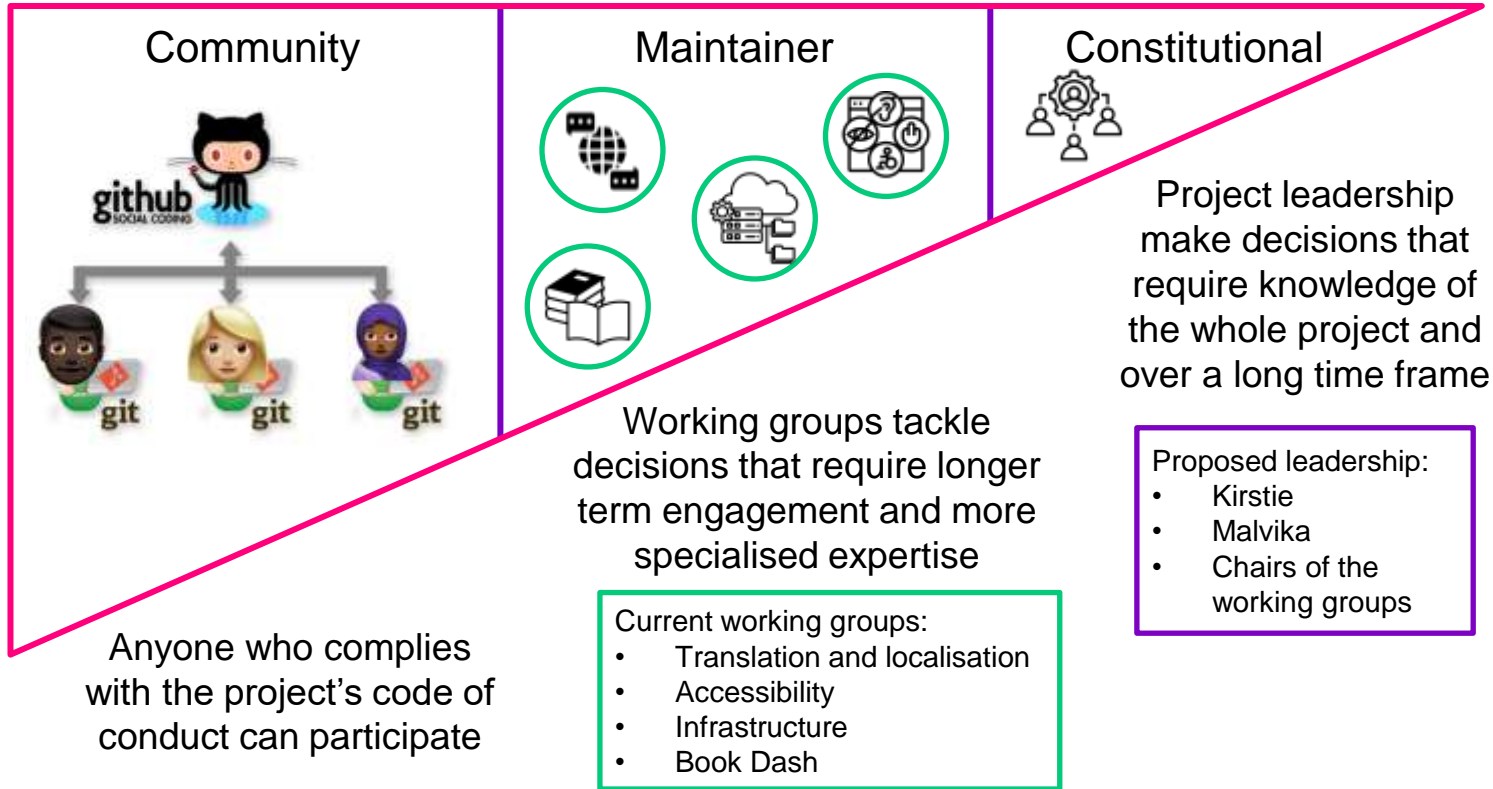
Community

github
SOCIAL CODING

git git git

Anyone who complies with the project's code of conduct can participate

Maintainer

Working groups tackle decisions that require longer term engagement and more specialised expertise

Current working groups:
- Translation and localisation
- Accessibility
- Infrastructure
- Book Dash

Constitutional

Project leadership make decisions that require knowledge of the whole project and over a long time frame

Proposed leadership:
- Kirstie
- Malvika
- Chairs of the working groups